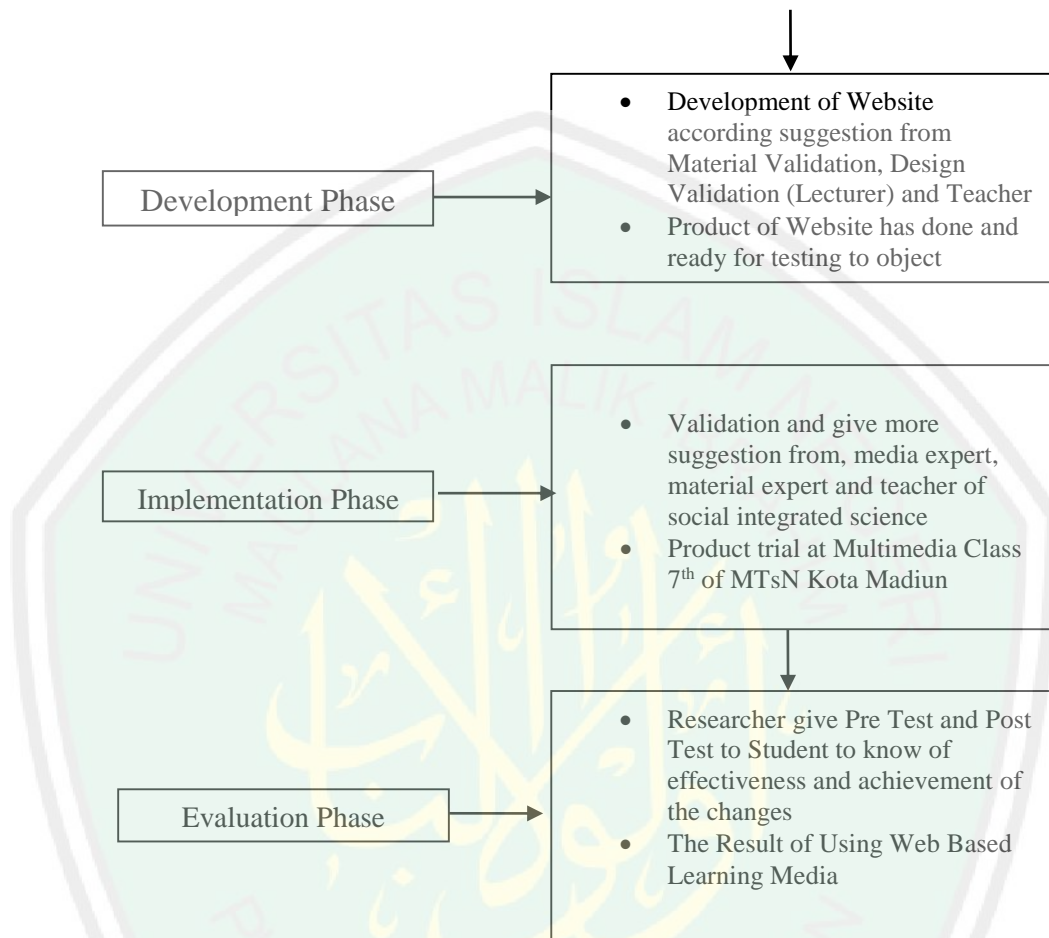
Development Phase

- Development of Website according suggestion from Material Validation, Design Validation (Lecturer) and Teacher
- Product of Website has done and ready for testing to object

Implementation Phase

- Validation and give more suggestion from, media expert, material expert and teacher of social integrated science
- Product trial at Multimedia Class 7$^{th}$ of MTsN Kota Madiun

Evaluation Phase

- Researcher give Pre Test and Post Test to Student to know of effectiveness and achievement of the changes
- The Result of Using Web Based Learning Media